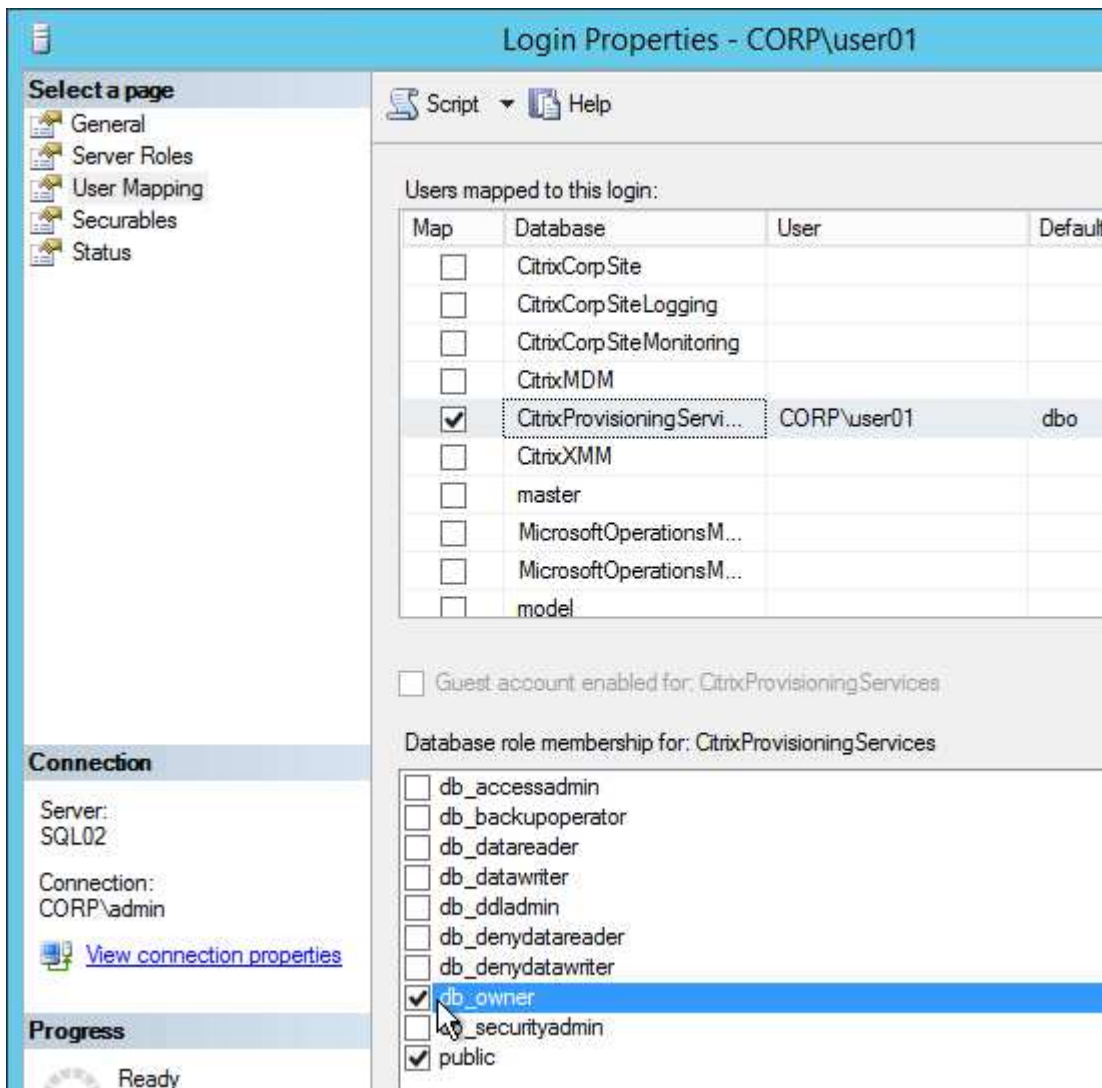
Login Properties - CORP\user01

Select a page
General
Server Roles
User Mapping
Securables
Status

Script Help

Users mapped to this login:

| Map | Database | User | Default |
|---|---|---|---|
| ☐ | CitrixCorpSite | | |
| ☐ | CitrixCorpSiteLogging | | |
| ☐ | CitrixCorpSiteMonitoring | | |
| ☐ | CitrixMDM | | |
| ☑ | CitrixProvisioningServi... | CORP\user01 | dbo |
| ☐ | CitrixXMM | | |
| ☐ | master | | |
| ☐ | MicrosoftOperationsM... | | |
| ☐ | MicrosoftOperationsM... | | |
| ☐ | model | | |

Guest account enabled for: CitrixProvisioningServices

Database role membership for: CitrixProvisioningServices
db_accessadmin
db_backupoperator
db_datareader
db_datawriter
db_ddladmin
db_denydatareader
db_denydatawriter
db_owner
db_securityadmin
public

Connection
Server:
SQL02
Connection:
CORP\admin
View connection properties

Progress
Ready